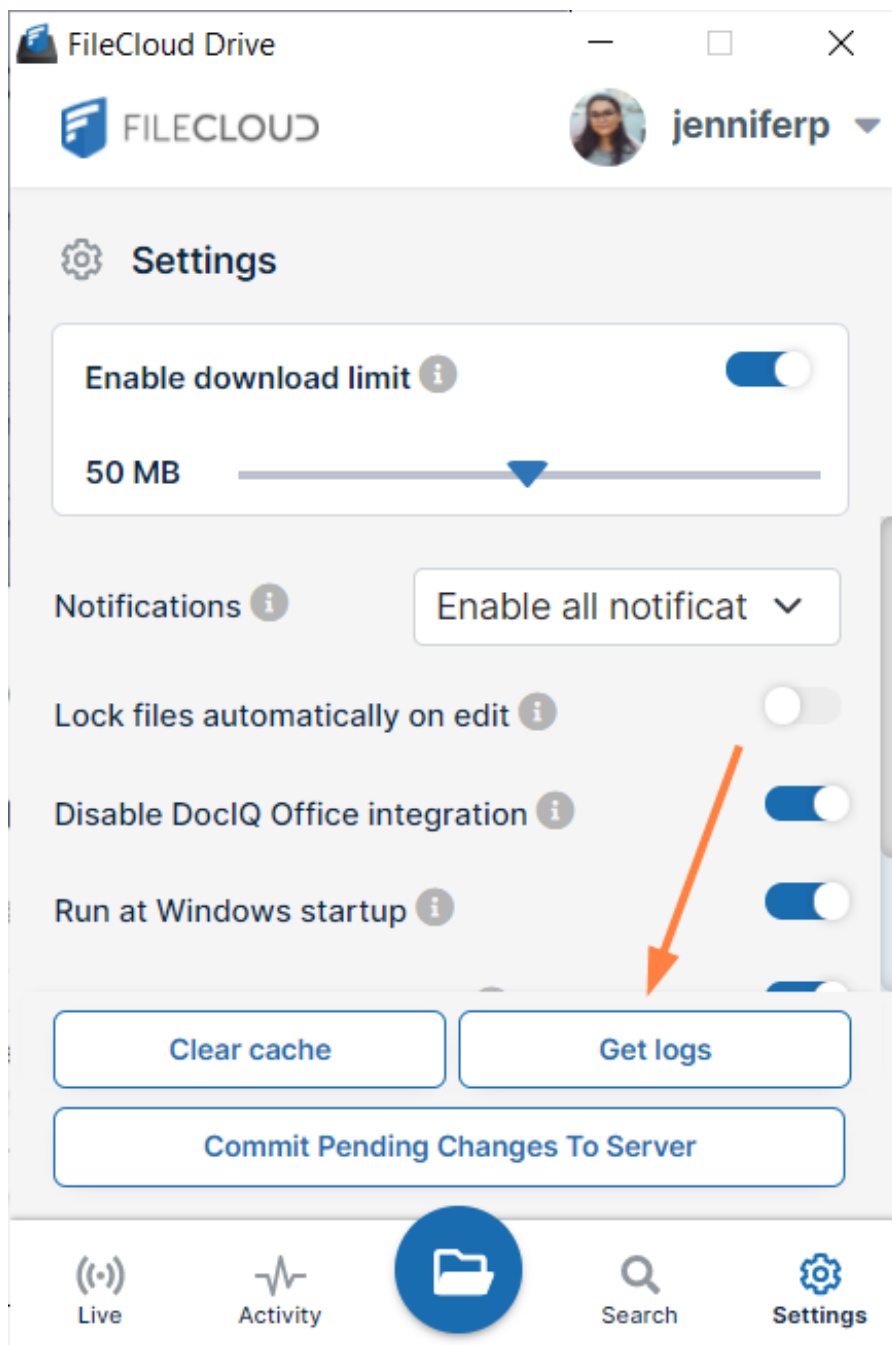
FileCloud Drive

FILECLOUD

jenniferp

Settings

Enable download limit

50 MB

Notifications

Enable all notificat

Lock files automatically on edit

Disable DocIQ Office integration

Run at Windows startup

Clear cache

Get logs

Commit Pending Changes To Server

Live

Activity

Search

Settings